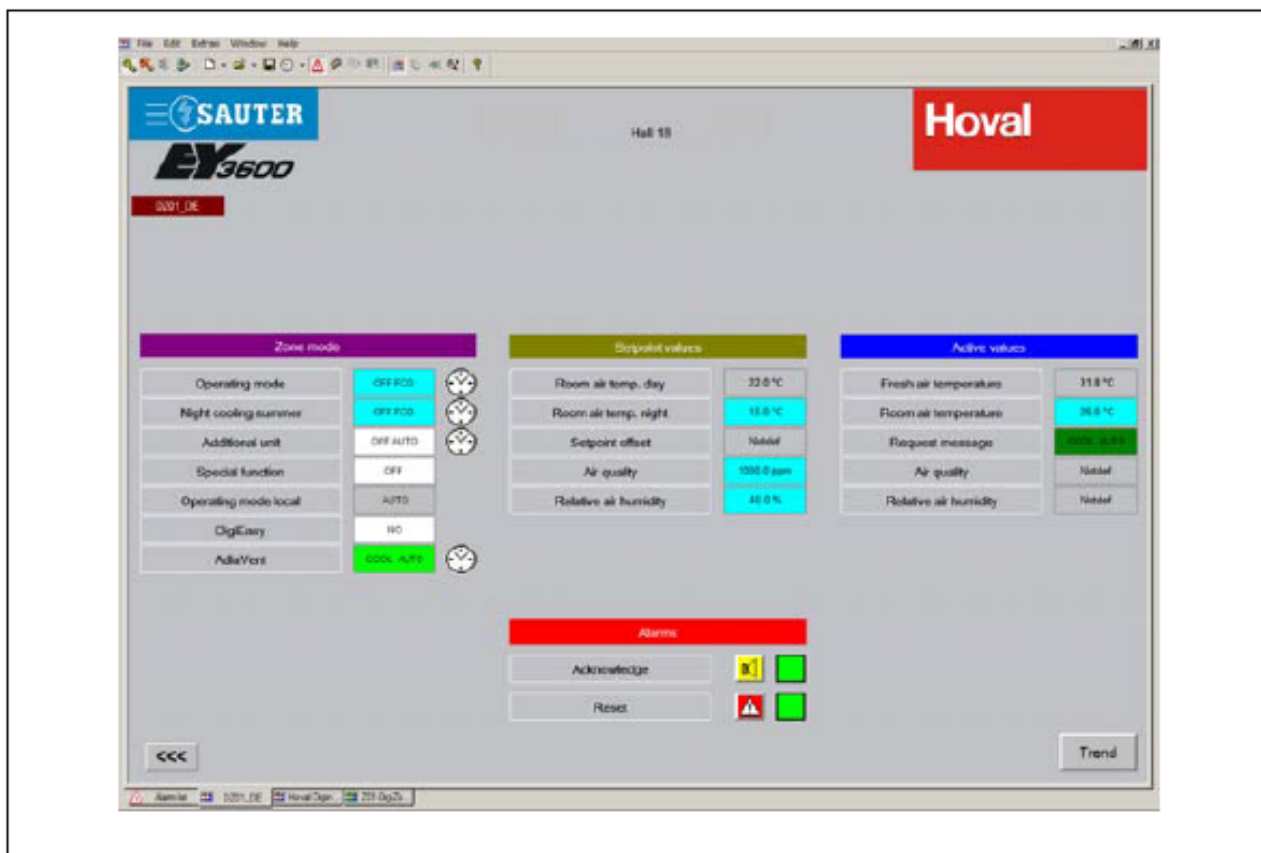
File Edit Extras Window Help

SAUTER

EY3600

0201_DE

Hall 18

Hoval

Zone mode

| | |
|---|---|
| Operating mode | OFF FCO |
| Night cooling summer | OFF FCO |
| Additional unit | OFF AUTO |
| Special function | OFF |
| Operating mode local | AUTO |
| DigiEasy | NO |
| AdiaVent | COOL AUTO |

Setpoint values

| | |
|---|---|
| Room air temp. day | 22.0 °C |
| Room air temp. night | 18.0 °C |
| Setpoint offset | Notdef |
| Air quality | 1000.0 ppm |
| Relative air humidity | 40.0 % |

Active values

| | |
|---|---|
| Fresh air temperature | 31.8 °C |
| Room air temperature | 26.0 °C |
| Request message | COOL AUTO |
| Air quality | Notdef |
| Relative air humidity | Notdef |

Alarms

Acknowledge

Reset

<<<

Trend

Alarm list 0201_DE Hoval Over.. 231 OrgZo..